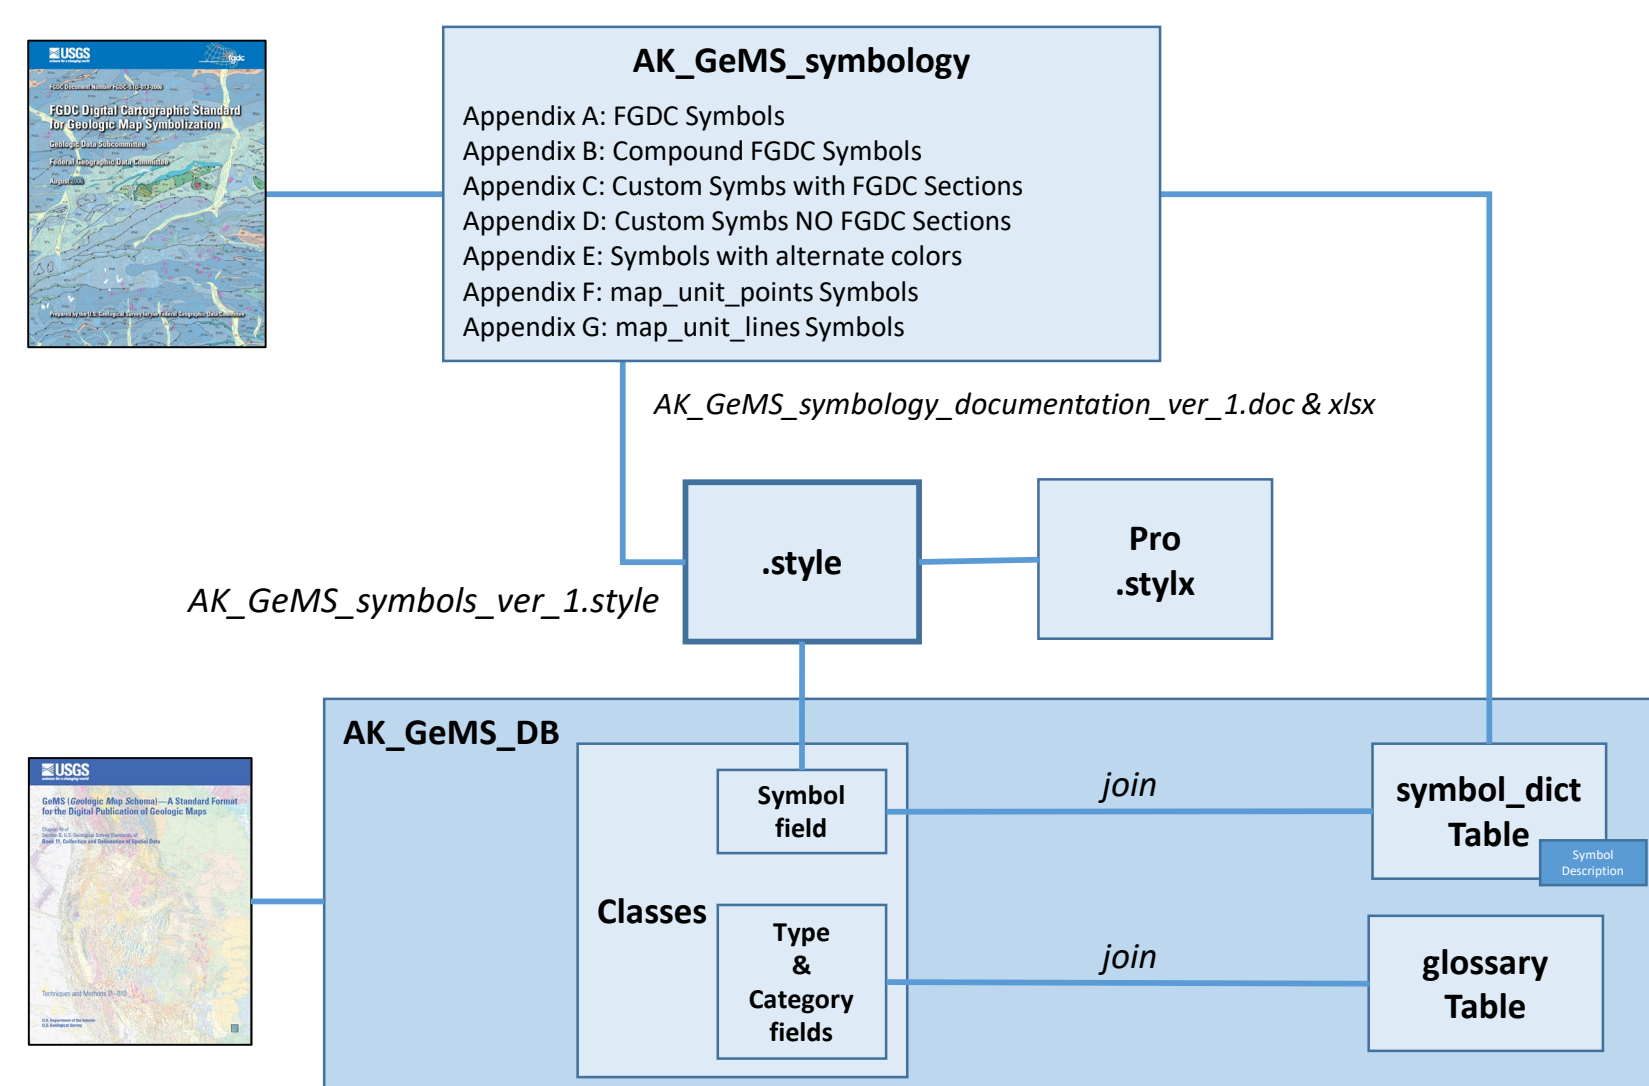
USGS
fgdc
FGDC Document Number FGDC-STD-013-2006
FGDC Digital Cartographic Standard for Geologic Map Symbolization
Geologic Data Subcommittee
Federal Geographic Data Committee
August 2006
Prepared by the U.S. Geological Survey for the Federal Geographic Data Committee

AK_GeMS_symbology
Appendix A: FGDC Symbols
Appendix B: Compound FGDC Symbols
Appendix C: Custom Symbs with FGDC Sections
Appendix D: Custom Symbs NO FGDC Sections
Appendix E: Symbols with alternate colors
Appendix F: map_unit_points Symbols
Appendix G: map_unit_lines Symbols

AK_GeMS_symbology_documentation_ver_1.doc & xlsx

.style

Pro
.stylx

AK_GeMS_symbols_ver_1.style

AK_GeMS_DB

Symbol field

join

symbol_dict Table

Symbol Description

Classes

Type & Category fields

join

glossary Table

USGS
GeMS (Geologic Map Schema)—A Standard Format for the Digital Publication of Geologic Maps
Chapter 2 of Section B, U.S. Geological Survey Standards, of Book 11, Collection and Delineation of Spatial Data
Techniques and Methods 11–B10
U.S. Department of the Interior
U.S. Geological Survey